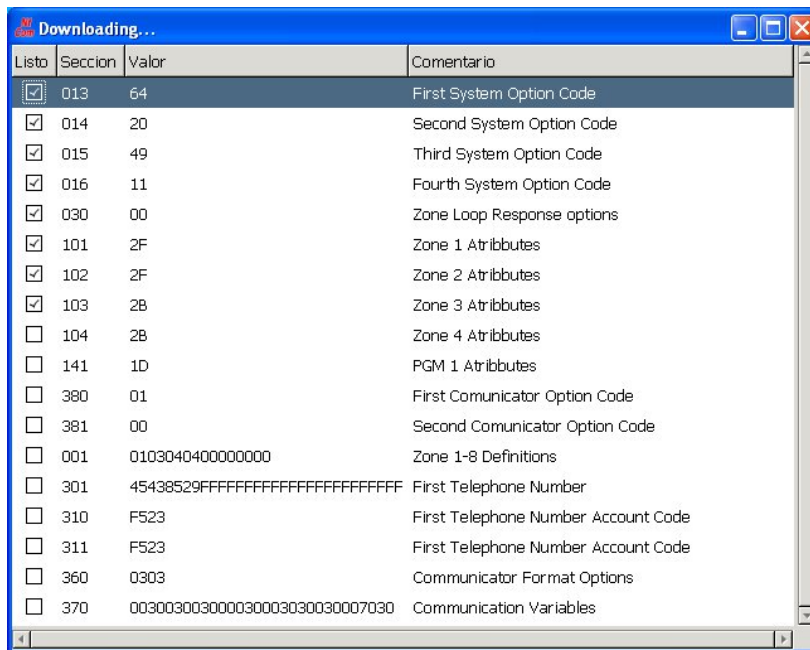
Downloading...

| Listo | Seccion | Valor | Comentario |
|---|---|---|---|
| ☑ | 013 | 64 | First System Option Code |
| ☑ | 014 | 20 | Second System Option Code |
| ☑ | 015 | 49 | Third System Option Code |
| ☑ | 016 | 11 | Fourth System Option Code |
| ☑ | 030 | 00 | Zone Loop Response options |
| ☑ | 101 | 2F | Zone 1 Atribbutes |
| ☑ | 102 | 2F | Zone 2 Atribbutes |
| ☑ | 103 | 2B | Zone 3 Atribbutes |
| ☐ | 104 | 2B | Zone 4 Atribbutes |
| ☐ | 141 | 1D | PGM 1 Atribbutes |
| ☐ | 380 | 01 | First Comunicator Option Code |
| ☐ | 381 | 00 | Second Comunicator Option Code |
| ☐ | 001 | 0103040400000000 | Zone 1-8 Definitions |
| ☐ | 301 | 45438529FFFFFFFFFFFFFFFFFFFFFF | First Telephone Number |
| ☐ | 310 | F523 | First Telephone Number Account Code |
| ☐ | 311 | F523 | First Telephone Number Account Code |
| ☐ | 360 | 0303 | Communicator Format Options |
| ☐ | 370 | 003003003000030003030030007030 | Communication Variables |